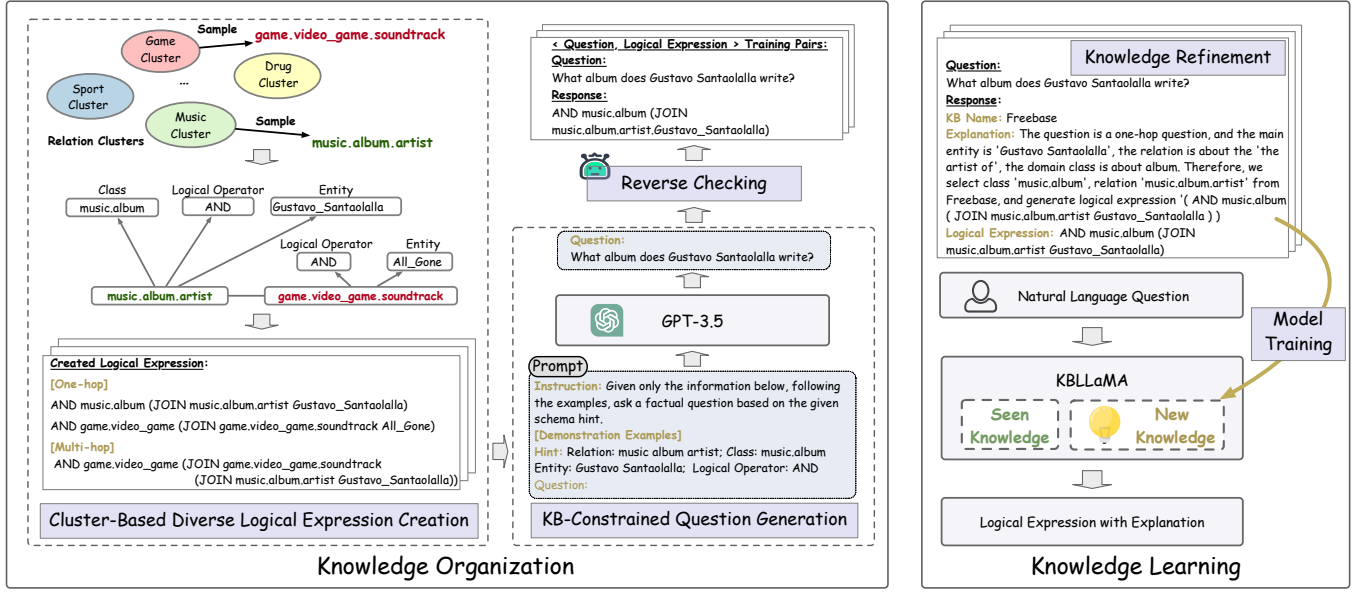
Game Cluster

Sample

game.video_game.soundtrack

Drug Cluster

...

Sport Cluster

Music Cluster

Sample

music.album.artist

Relation Clusters

Class
music.album

Logical Operator
AND

Entity
Gustavo_Santaolalla

Logical Operator
AND

Entity
All_Gone

music.album.artist

game.video_game.soundtrack

Created Logical Expression:

[One-hop]

AND music.album (JOIN music.album.artist Gustavo_Santaolalla)

AND game.video_game (JOIN game.video_game.soundtrack All_Gone)

[Multi-hop]

AND game.video_game (JOIN game.video_game.soundtrack (JOIN music.album.artist Gustavo_Santaolalla))

Cluster-Based Diverse Logical Expression Creation

< Question, Logical Expression > Training Pairs:

Question:
What album does Gustavo Santaolalla write?

Response:
AND music.album (JOIN music.album.artist.Gustavo_Santaolalla)

Reverse Checking

Question:
What album does Gustavo Santaolalla write?

GPT-3.5

Prompt

Instruction: Given only the information below, following the examples, ask a factual question based on the given schema hint.

[Demonstration Examples]

Hint: Relation: music album artist; Class: music.album Entity: Gustavo Santaolalla; Logical Operator: AND

Question:

KB-Constrained Question Generation

Knowledge Organization

Knowledge Refinement

Question:
What album does Gustavo Santaolalla write?

Response:

KB Name: Freebase

Explanation: The question is a one-hop question, and the main entity is 'Gustavo Santaolalla', the relation is about the 'the artist of', the domain class is about album. Therefore, we select class 'music.album', relation 'music.album.artist' from Freebase, and generate logical expression '( AND music.album ( JOIN music.album.artist Gustavo_Santaolalla ) )

Logical Expression: AND music.album (JOIN music.album.artist Gustavo_Santaolalla)

Natural Language Question

Model Training

KBLLaMA

Seen Knowledge

New Knowledge

Logical Expression with Explanation

Knowledge Learning